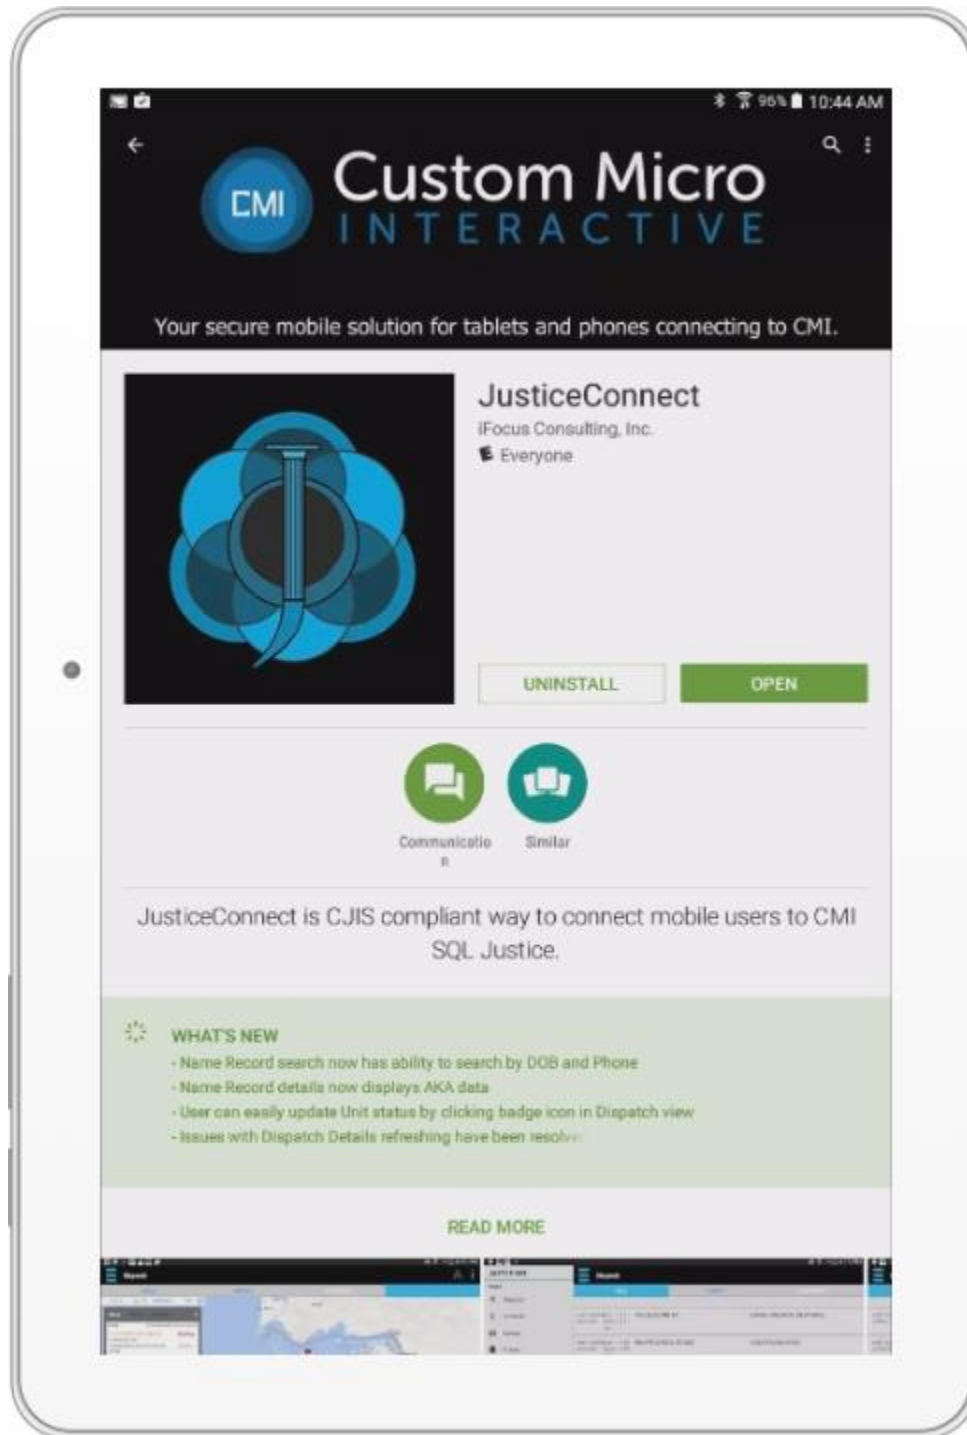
96% 10:44 AM

CMI Custom Micro INTERACTIVE

Your secure mobile solution for tablets and phones connecting to CMI.

JusticeConnect
iFocus Consulting, Inc.
Everyone

UNINSTALL OPEN

Communication
Similar

JusticeConnect is CJIS compliant way to connect mobile users to CMI SQL Justice.

WHAT'S NEW
- Name Record search now has ability to search by DOB and Phone
- Name Record details now displays AKA data
- User can easily update Unit status by clicking badge icon in Dispatch view
- Issues with Dispatch Details refreshing have been resolv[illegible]

READ MORE